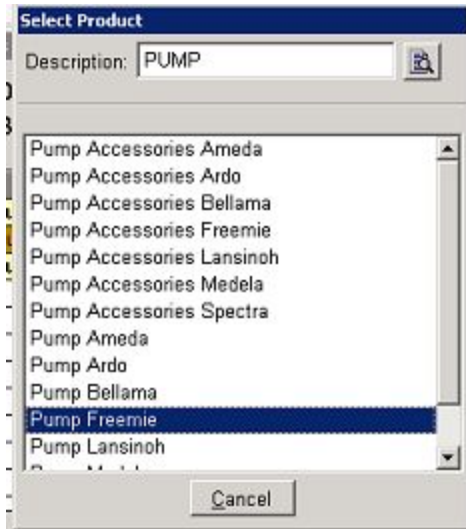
Select Product

Description: PUMP

Pump Accessories Ameda
Pump Accessories Ardo
Pump Accessories Bellama
Pump Accessories Freemie
Pump Accessories Lansinoh
Pump Accessories Medela
Pump Accessories Spectra
Pump Ameda
Pump Ardo
Pump Bellama
Pump Freemie
Pump Lansinoh
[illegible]

Cancel